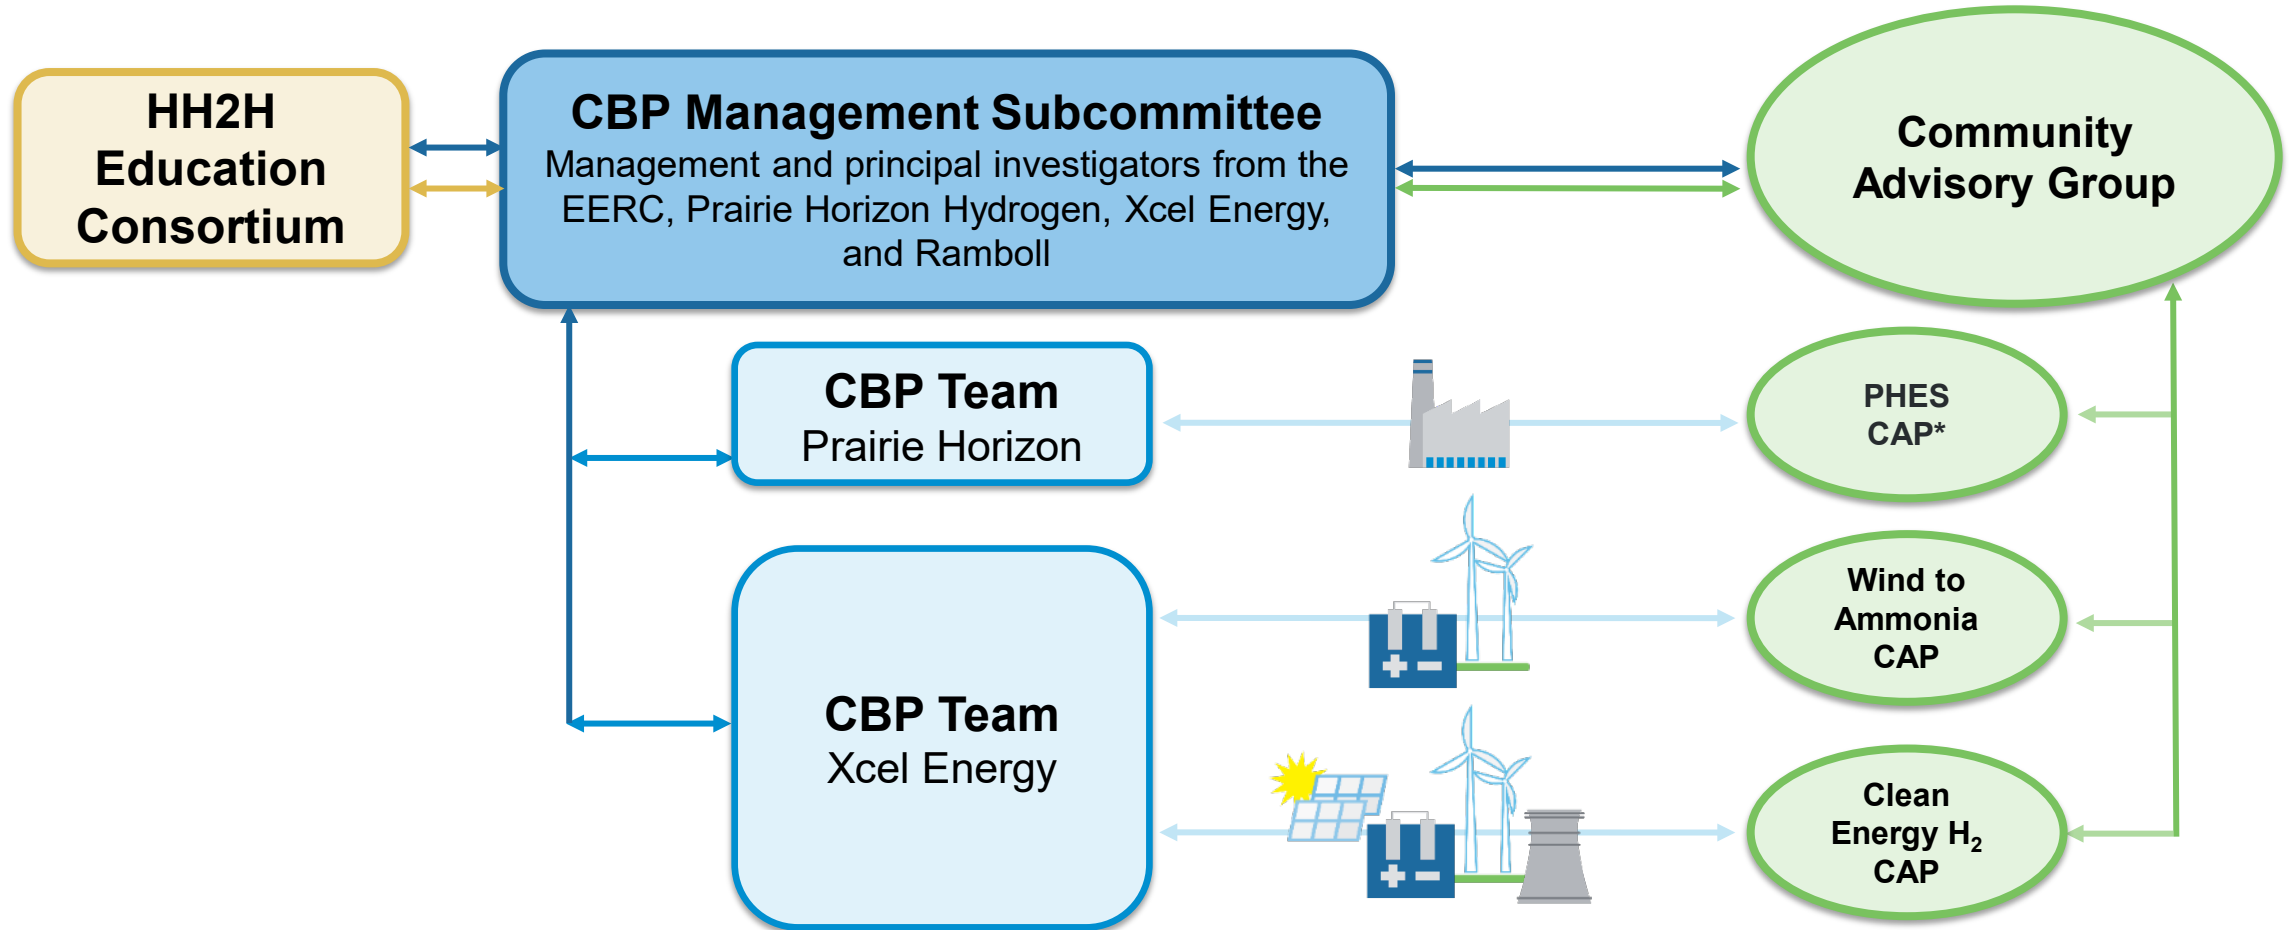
HH2H Education Consortium

CBP Management Subcommittee
Management and principal investigators from the EERC, Prairie Horizon Hydrogen, Xcel Energy, and Ramboll

Community Advisory Group

CBP Team
Prairie Horizon

PHES CAP*

CBP Team
Xcel Energy

Wind to Ammonia CAP

Clean Energy $H_2$ CAP